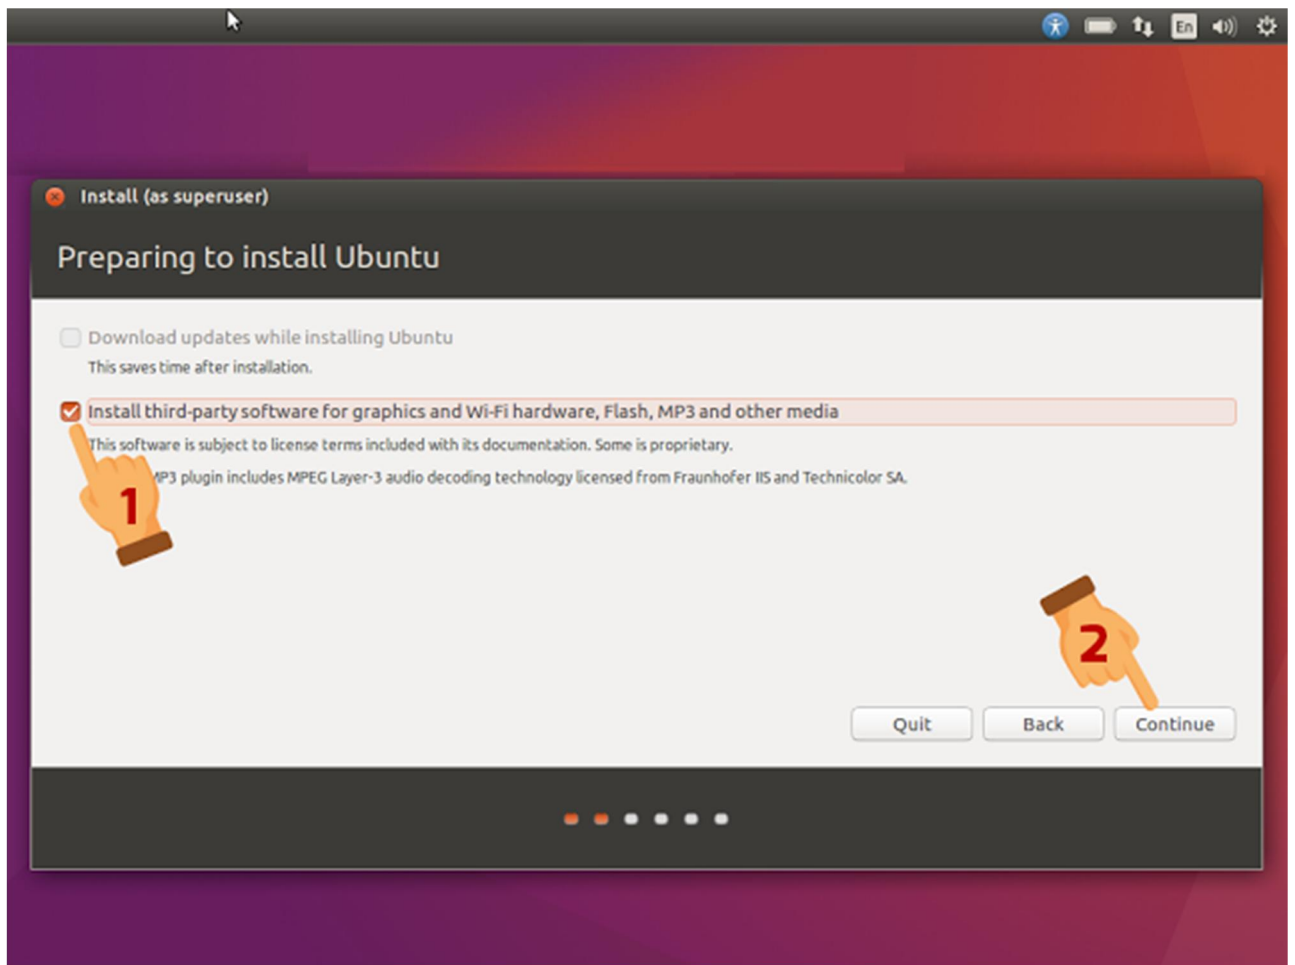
En

Install (as superuser)

Preparing to install Ubuntu

Download updates while installing Ubuntu

This saves time after installation.

Install third-party software for graphics and Wi-Fi hardware, Flash, MP3 and other media

This software is subject to license terms included with its documentation. Some is proprietary.

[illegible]P3 plugin includes MPEG Layer-3 audio decoding technology licensed from Fraunhofer IIS and Technicolor SA.

1

2

Quit

Back

Continue